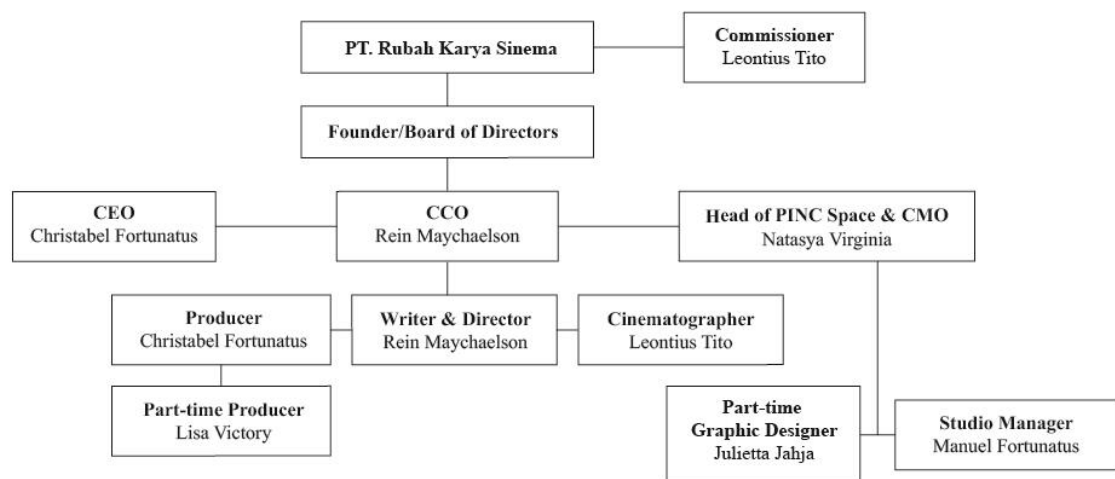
PT. Rubah Karya Sinema

Commissioner
Leontius Tito

Founder/Board of Directors

CEO
Christabel Fortunatus

CCO
Rein Maychaelson

Head of PINC Space & CMO
Natasya Virginia

Producer
Christabel Fortunatus

Writer & Director
Rein Maychaelson

Cinematographer
Leontius Tito

Part-time Producer
Lisa Victory

Part-time Graphic Designer
Julietta Jahja

Studio Manager
Manuel Fortunatus